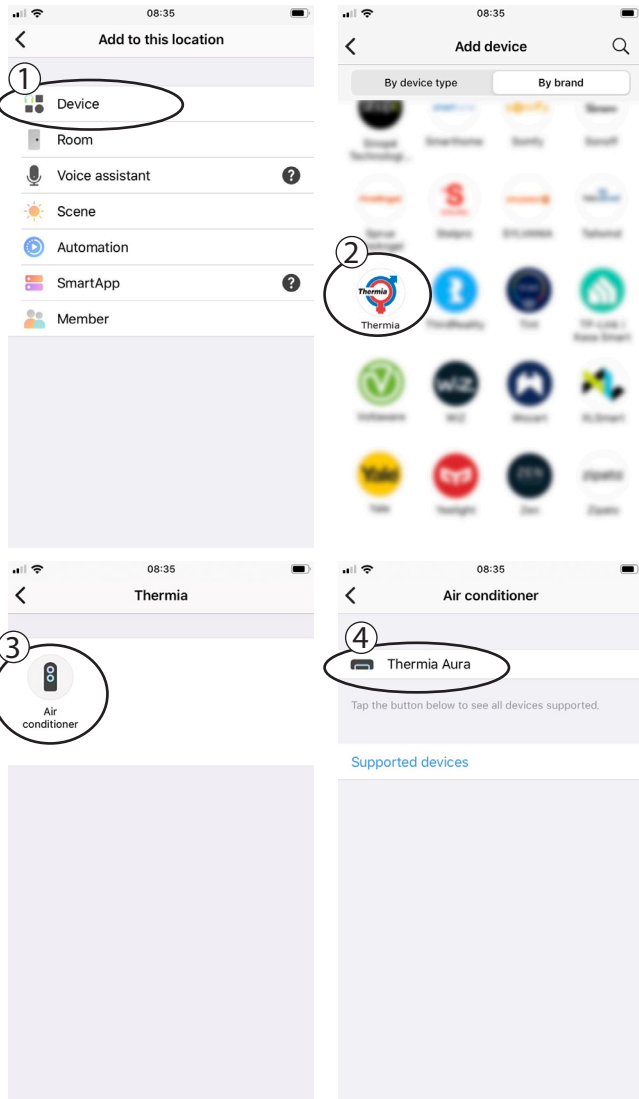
08:35

Add to this location

1

Device

Room

Voice assistant

Scene

Automation

SmartApp

Member

08:35

Add device

By device type

By brand

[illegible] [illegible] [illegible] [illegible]

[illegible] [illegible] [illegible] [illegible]

2

Thermia

Thermia

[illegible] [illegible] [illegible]

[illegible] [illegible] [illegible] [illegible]

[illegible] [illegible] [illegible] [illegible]

08:35

Thermia

3

Air conditioner

08:35

Air conditioner

4

Thermia Aura

Tap the button below to see all devices supported.

Supported devices